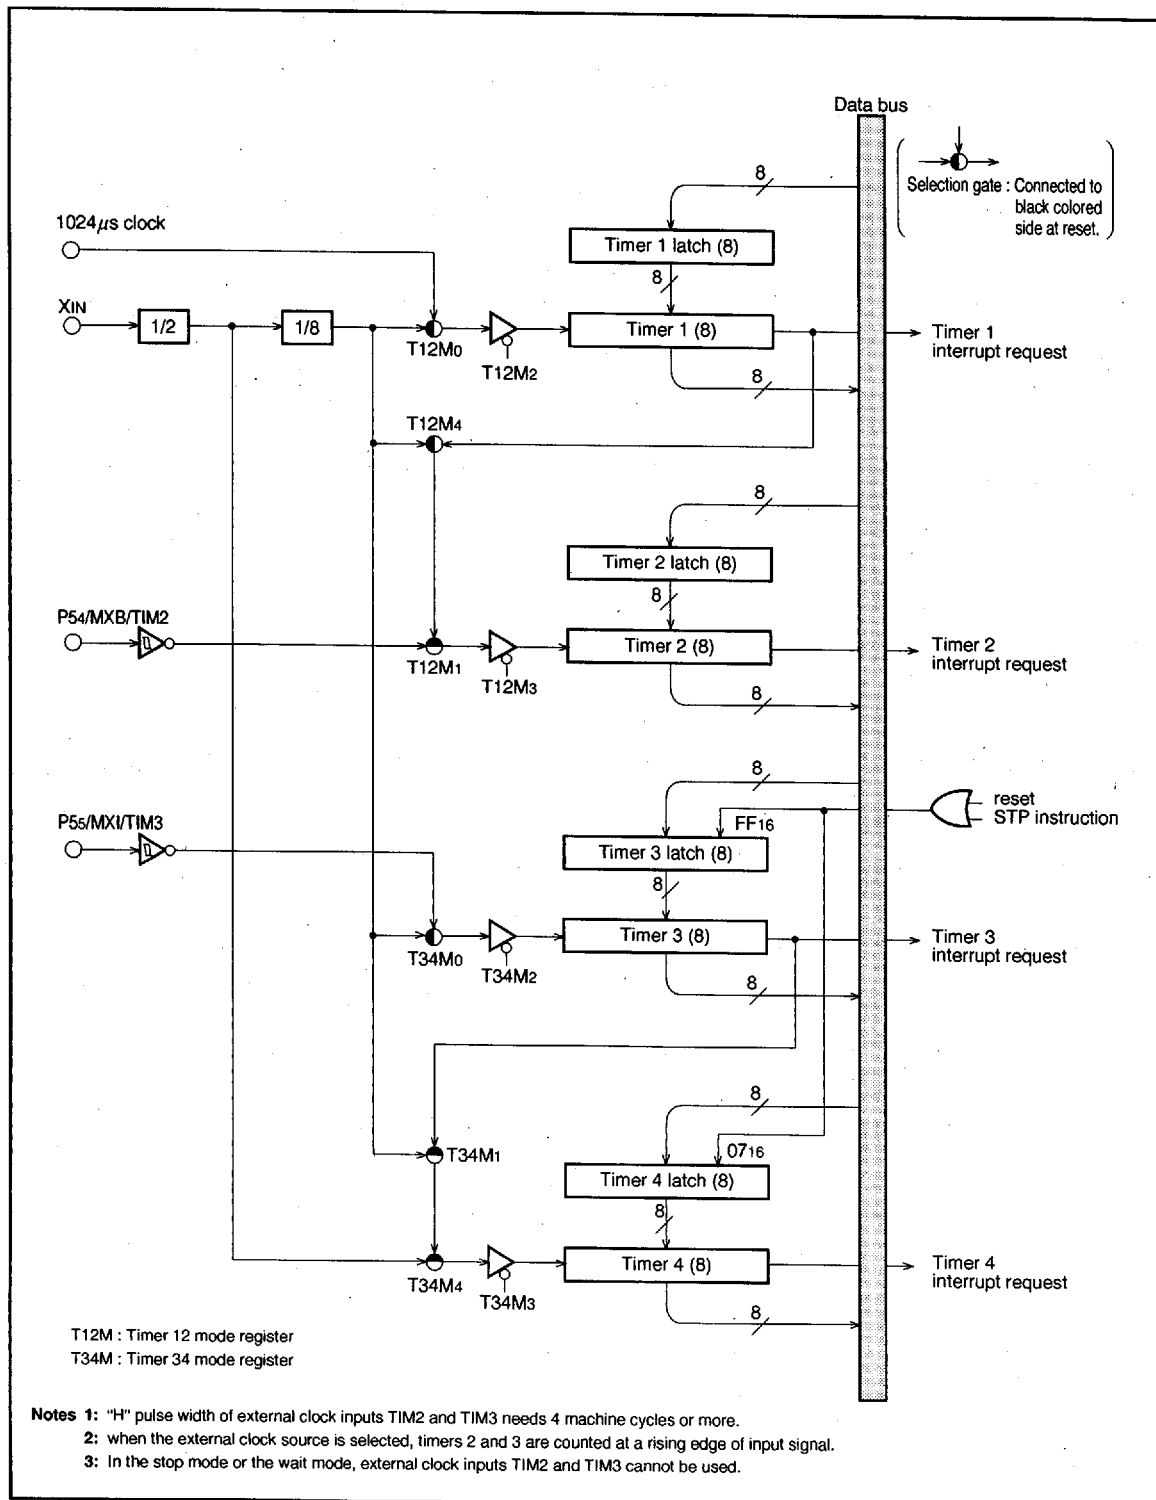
Data bus

Selection gate : Connected to black colored side at reset.

1024$\mu$s clock

8

Timer 1 latch (8)

8

$X_{IN}$

1/2

1/8

$T12M_0$

$T12M_2$

Timer 1 (8)

Timer 1 interrupt request

8

$T12M_4$

8

Timer 2 latch (8)

8

$P5_4$/MXB/TIM2

$T12M_1$

$T12M_3$

Timer 2 (8)

Timer 2 interrupt request

8

8

reset

STP instruction

$P5_5$/MXI/TIM3

$FF_{16}$

Timer 3 latch (8)

8

$T34M_0$

$T34M_2$

Timer 3 (8)

Timer 3 interrupt request

8

8

$T34M_1$

$07_{16}$

Timer 4 latch (8)

8

$T34M_4$

$T34M_3$

Timer 4 (8)

Timer 4 interrupt request

8

T12M : Timer 12 mode register

T34M : Timer 34 mode register

Notes 1: "H" pulse width of external clock inputs TIM2 and TIM3 needs 4 machine cycles or more.

2: when the external clock source is selected, timers 2 and 3 are counted at a rising edge of input signal.

3: In the stop mode or the wait mode, external clock inputs TIM2 and TIM3 cannot be used.